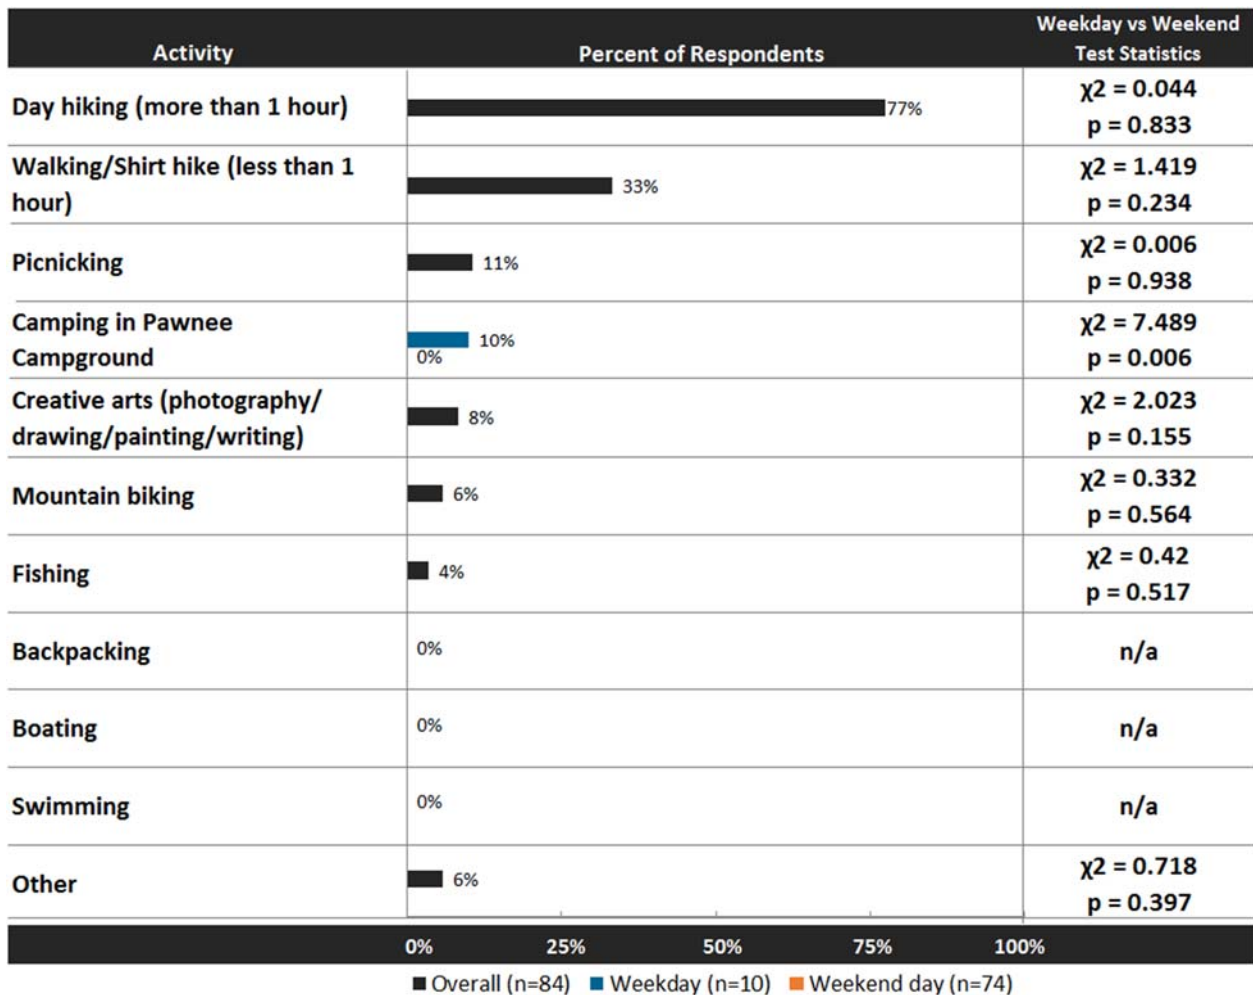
| Activity | Percent of Respondents | Weekday vs Weekend Test Statistics |
|---|---|---|
| Day hiking (more than 1 hour) | 77% | χ2 = 0.044 p = 0.833 |
| Walking/Shirt hike (less than 1 hour) | 33% | χ2 = 1.419 p = 0.234 |
| Picnicking | 11% | χ2 = 0.006 p = 0.938 |
| Camping in Pawnee Campground | 10% 0% | χ2 = 7.489 p = 0.006 |
| Creative arts (photography/ drawing/painting/writing) | 8% | χ2 = 2.023 p = 0.155 |
| Mountain biking | 6% | χ2 = 0.332 p = 0.564 |
| Fishing | 4% | χ2 = 0.42 p = 0.517 |
| Backpacking | 0% | n/a |
| Boating | 0% | n/a |
| Swimming | 0% | n/a |
| Other | 6% | χ2 = 0.718 p = 0.397 |

0% 25% 50% 75% 100%

Overall (n=84) Weekday (n=10) Weekend day (n=74)